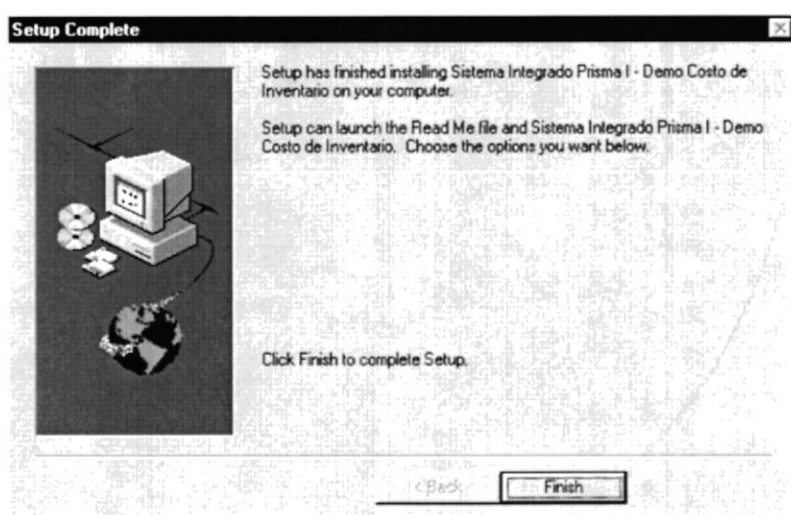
Setup Complete

Setup has finished installing Sistema Integrado Prisma I - Demo Costo de Inventario on your computer.

Setup can launch the Read Me file and Sistema Integrado Prisma I - Demo Costo de Inventario. Choose the options you want below.

Click Finish to complete Setup.

< Back

Finish